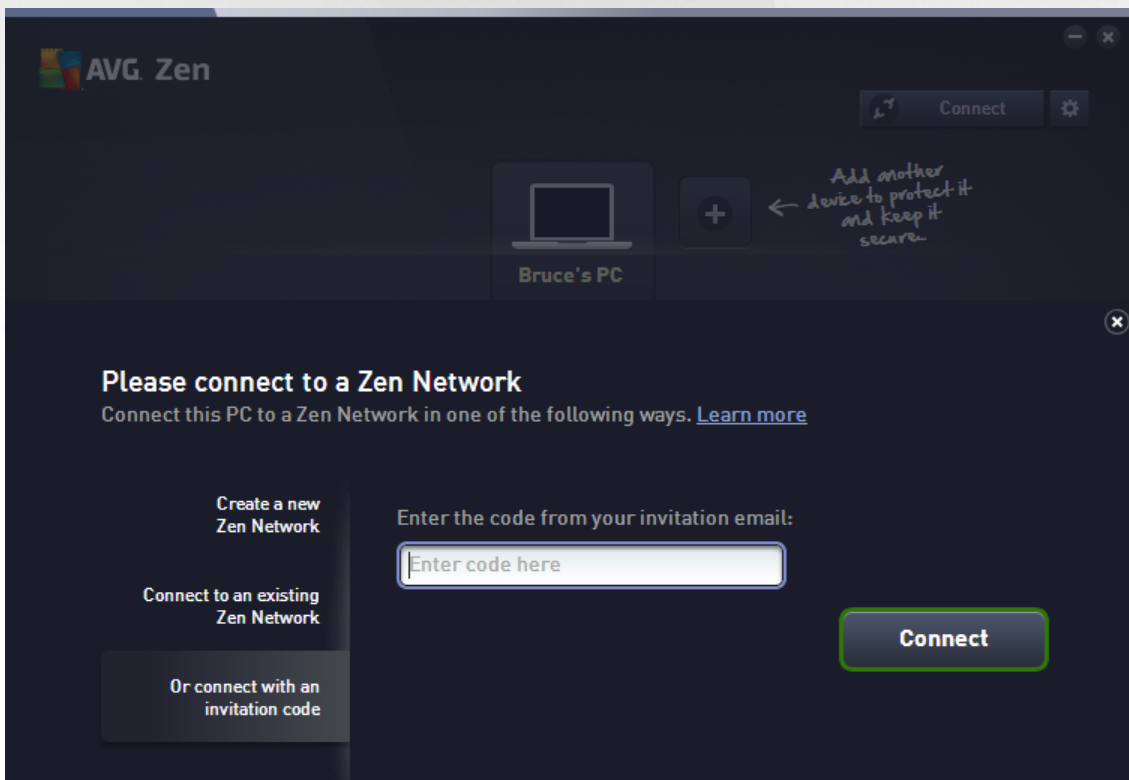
AVG. Zen

Connect

Add another device to protect it and keep it secure.

Bruce's PC

Please connect to a Zen Network
Connect this PC to a Zen Network in one of the following ways. Learn more

Create a new Zen Network

Connect to an existing Zen Network

Or connect with an invitation code

Enter the code from your invitation email:

Enter code here

Connect